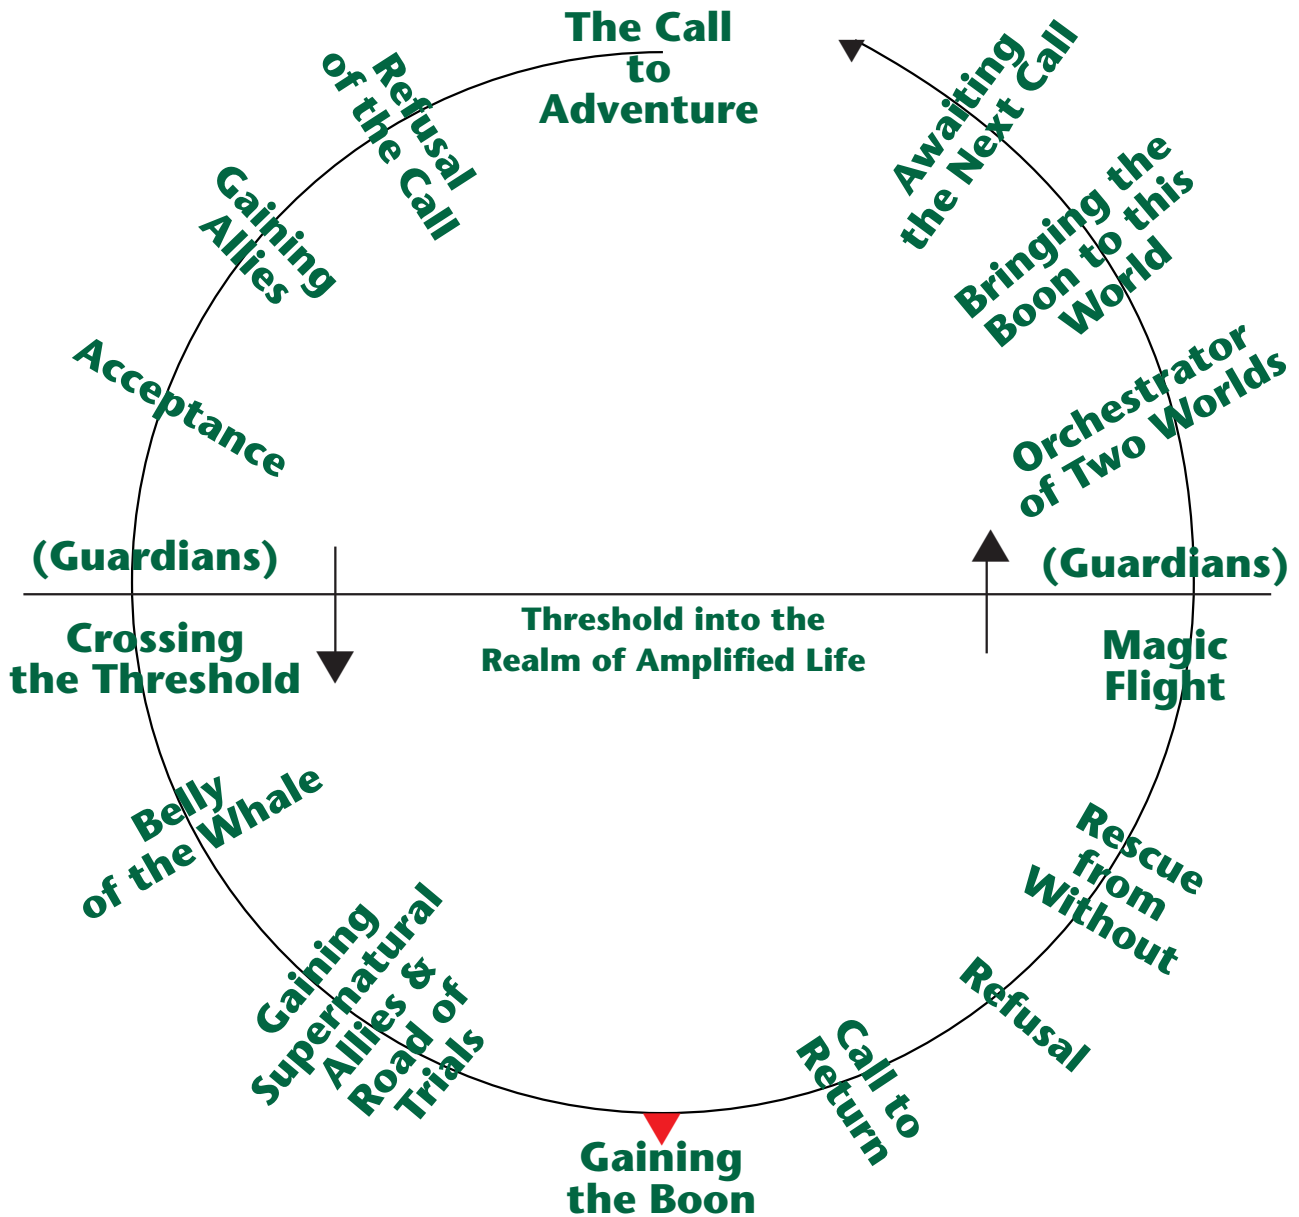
The Call to Adventure

Refusal of the Call

Gaining Allies

Acceptance

(Guardians)

Crossing the Threshold

Threshold into the Realm of Amplified Life

Belly of the Whale

Gaining Supernatural Allies & Road of Trials

Gaining the Boon

Call to Return

Refusal

Rescue from Without

Magic Flight

(Guardians)

Orchestrator of Two Worlds

Bringing the Boon to this World

Awaiting the Next Call